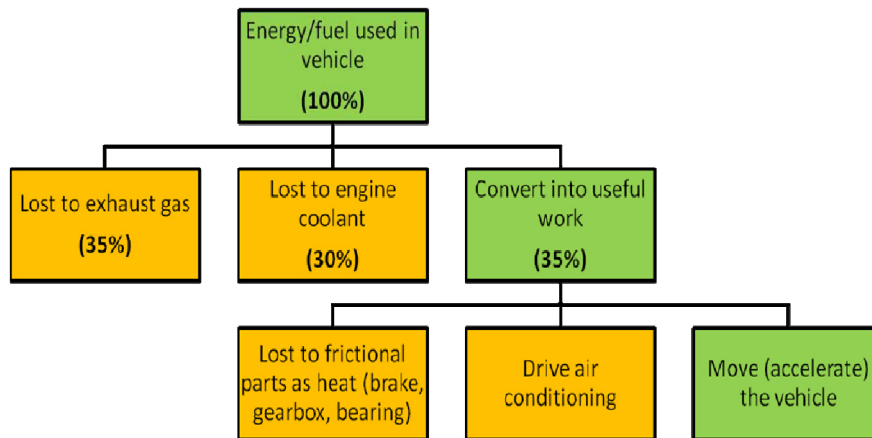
Energy/fuel used in vehicle
(100%)

Lost to exhaust gas
(35%)

Lost to engine coolant
(30%)

Convert into useful work
(35%)

Lost to frictional parts as heat (brake, gearbox, bearing)

Drive air conditioning

Move (accelerate) the vehicle